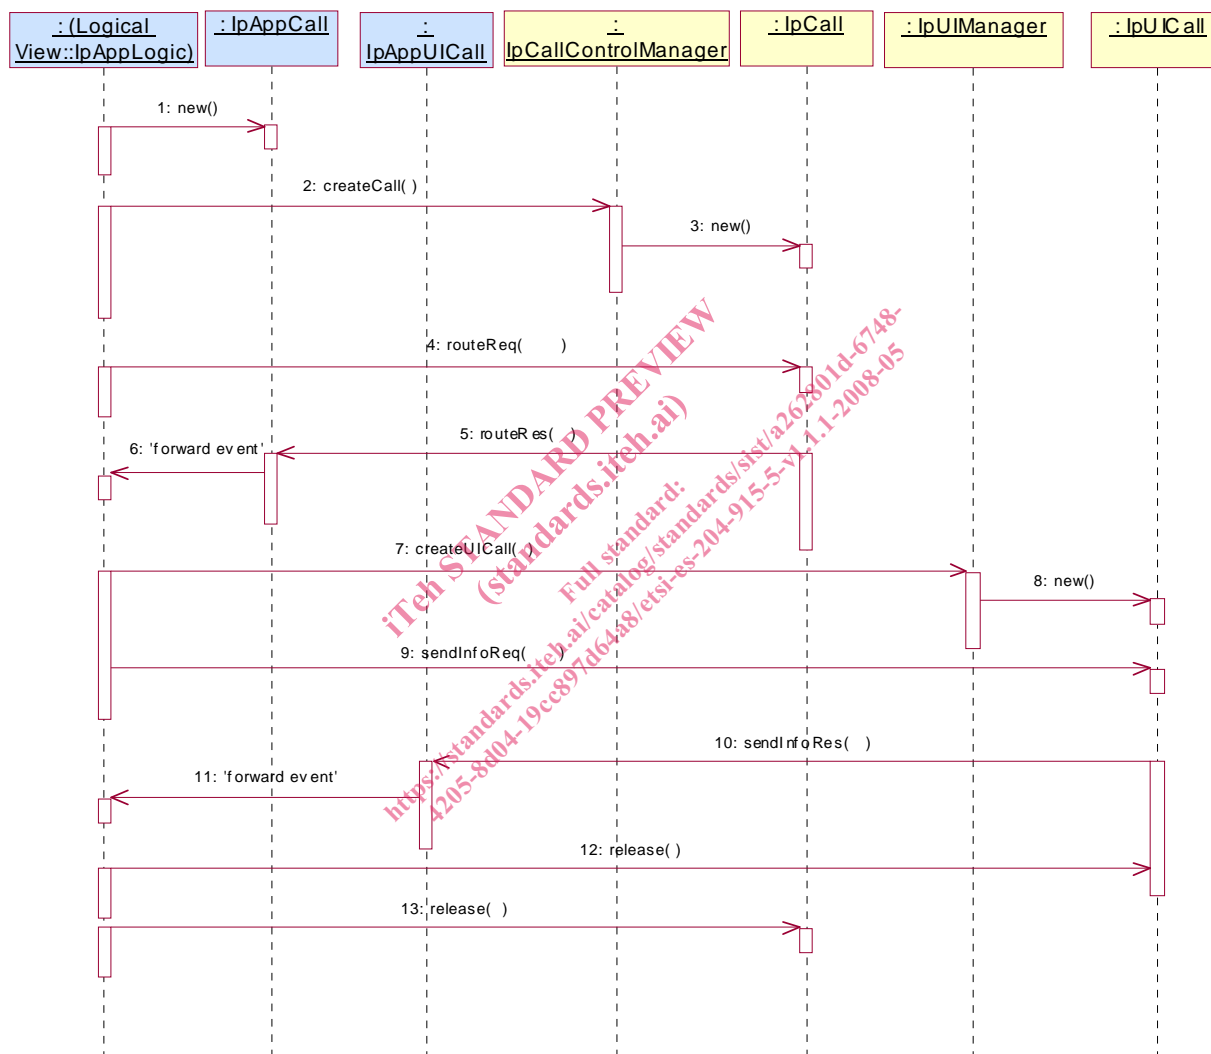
: (Logical View::IpAppLogic)

: IpAppCall

: IpAppUICall

: IpCallControlManager

: IpCall

: IpUIManager

: IpUICall

1: new()

2: createCall( )

3: new()

4: routeReq( )

5: routeRes( )

6: 'forward event'

7: createUICall( )

8: new()

9: sendInfoReq( )

10: sendInfoRes( )

11: 'forward event'

12: release( )

13: release( )

iTeh STANDARD PREVIEW
(standards.iteh.ai)
Full standard:
https://standards.iteh.ai/catalog/standards/sist/a262801d-6748-4205-8d04-19cc897d64a8/etsi-es-204-915-5-v1.1.1-2008-05